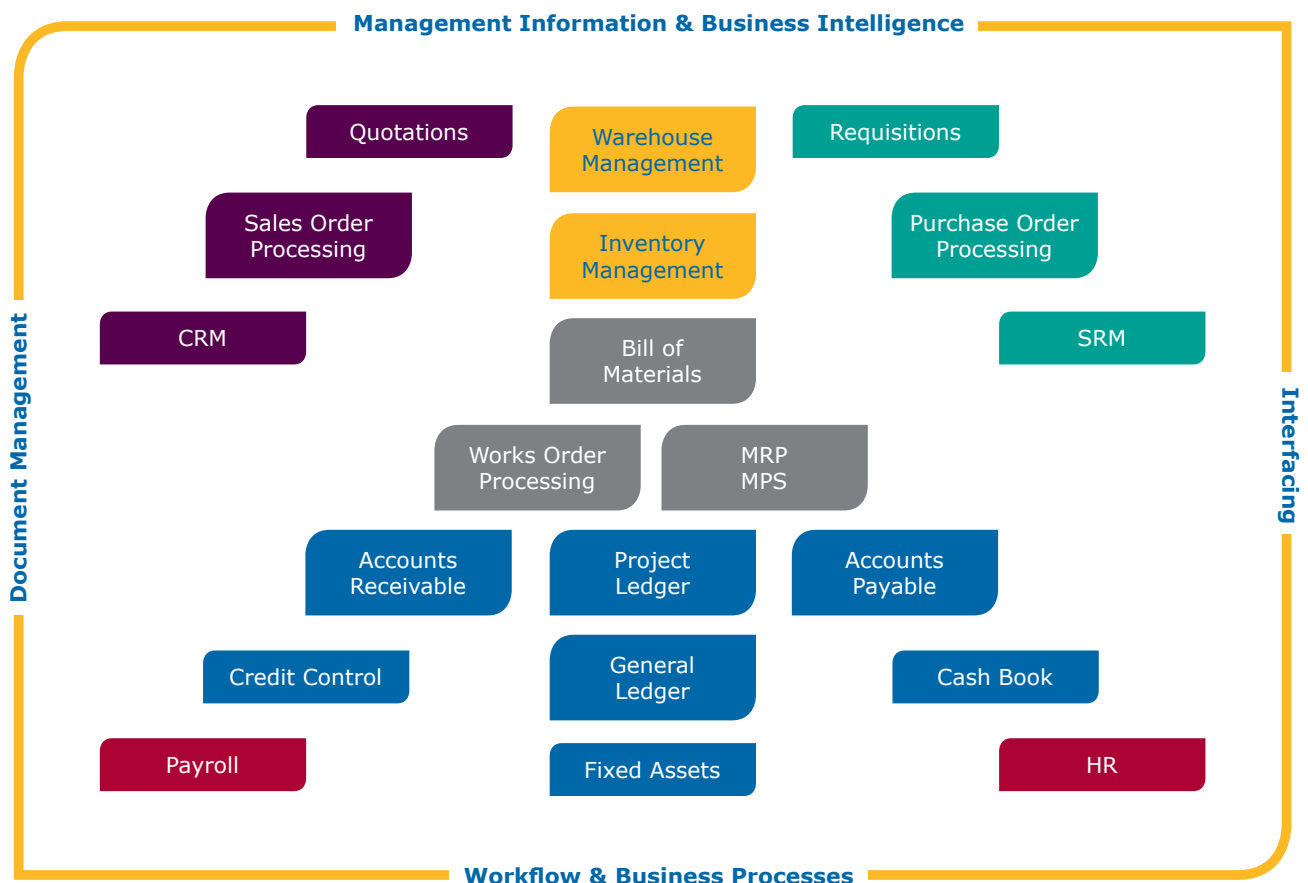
Management Information & Business Intelligence

Quotations

Warehouse Management

Requisitions

Sales Order Processing

Inventory Management

Purchase Order Processing

CRM

Bill of Materials

SRM

Works Order Processing

MRP MPS

Accounts Receivable

Project Ledger

Accounts Payable

Credit Control

General Ledger

Cash Book

Payroll

Fixed Assets

HR

Document Management

Interfacing

Workflow & Business Processes